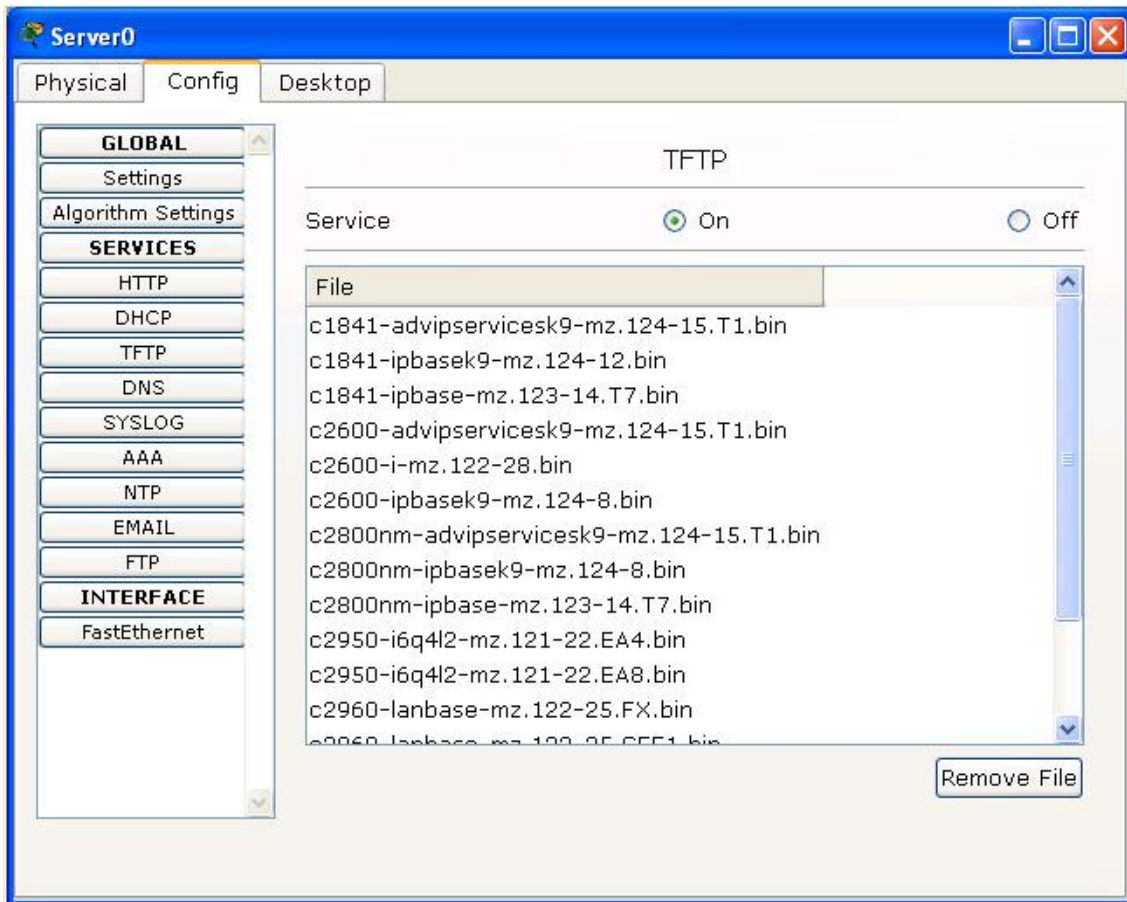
Server0

Physical | Config | Desktop

GLOBAL
Settings
Algorithm Settings
SERVICES
HTTP
DHCP
TFTP
DNS
SYSLOG
AAA
NTP
EMAIL
FTP
INTERFACE
FastEthernet

TFTP

Service  On  Off

File
c1841-advipservicesk9-mz.124-15.T1.bin
c1841-ipbasek9-mz.124-12.bin
c1841-ipbase-mz.123-14.T7.bin
c2600-advipservicesk9-mz.124-15.T1.bin
c2600-i-mz.122-28.bin
c2600-ipbasek9-mz.124-8.bin
c2800nm-advipservicesk9-mz.124-15.T1.bin
c2800nm-ipbasek9-mz.124-8.bin
c2800nm-ipbase-mz.123-14.T7.bin
c2950-i6q4l2-mz.121-22.EA4.bin
c2950-i6q4l2-mz.121-22.EA8.bin
c2960-lanbase-mz.122-25.FX.bin
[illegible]

Remove File